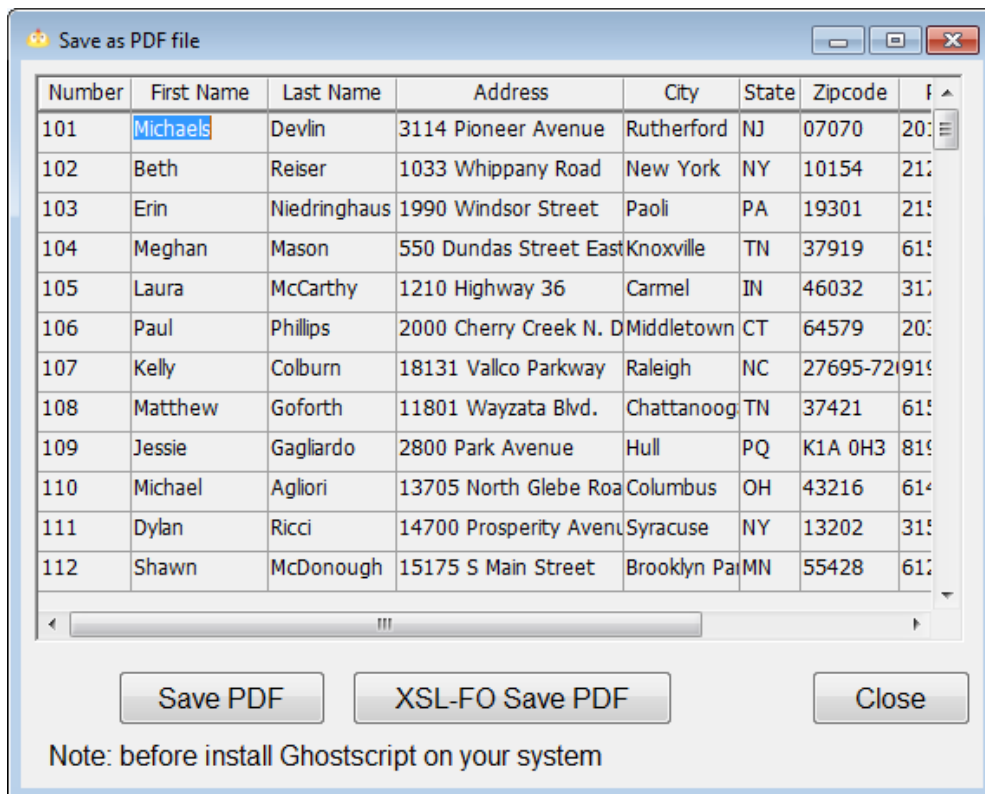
Save as PDF file

| Number | First Name | Last Name | Address | City | State | Zipcode | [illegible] |
|---|---|---|---|---|---|---|---|
| 101 | Michaels | Devlin | 3114 Pioneer Avenue | Rutherford | NJ | 07070 | 20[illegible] |
| 102 | Beth | Reiser | 1033 Whippany Road | New York | NY | 10154 | 21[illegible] |
| 103 | Erin | Niedringhaus | 1990 Windsor Street | Paoli | PA | 19301 | 21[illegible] |
| 104 | Meghan | Mason | 550 Dundas Street East | Knoxville | TN | 37919 | 61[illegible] |
| 105 | Laura | McCarthy | 1210 Highway 36 | Carmel | IN | 46032 | 31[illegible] |
| 106 | Paul | Phillips | 2000 Cherry Creek N. D | Middletown | CT | 64579 | 20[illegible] |
| 107 | Kelly | Colburn | 18131 Vallco Parkway | Raleigh | NC | 27695-72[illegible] | 91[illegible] |
| 108 | Matthew | Goforth | 11801 Wayzata Blvd. | Chattanoog | TN | 37421 | 61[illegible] |
| 109 | Jessie | Gagliardo | 2800 Park Avenue | Hull | PQ | K1A 0H3 | 81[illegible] |
| 110 | Michael | Agliori | 13705 North Glebe Roa | Columbus | OH | 43216 | 61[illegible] |
| 111 | Dylan | Ricci | 14700 Prosperity Avenu | Syracuse | NY | 13202 | 31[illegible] |
| 112 | Shawn | McDonough | 15175 S Main Street | Brooklyn Pa | MN | 55428 | 61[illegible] |

Save PDF

XSL-FO Save PDF

Close

Note: before install Ghostscript on your system